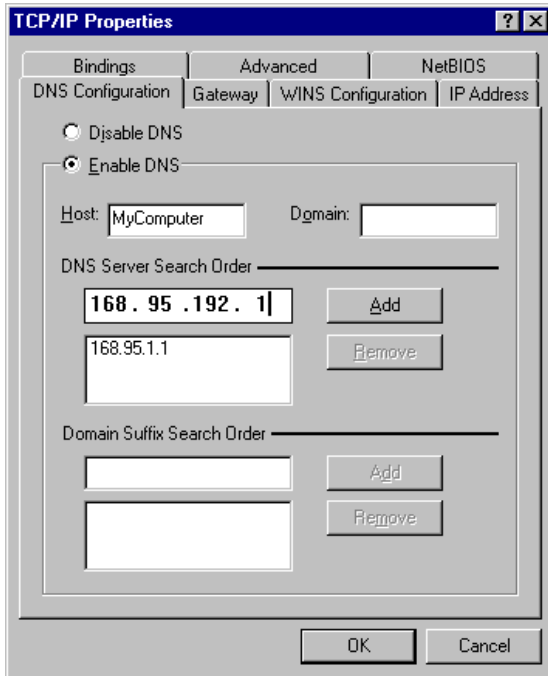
TCP/IP Properties

?

X

Bindings

Advanced

NetBIOS

DNS Configuration

Gateway

WINS Configuration

IP Address

Disable DNS

Enable DNS

Host: MyComputer

Domain:

DNS Server Search Order

168. 95 .192. 1

Add

168.95.1.1

Remove

Domain Suffix Search Order

Add

Remove

OK

Cancel